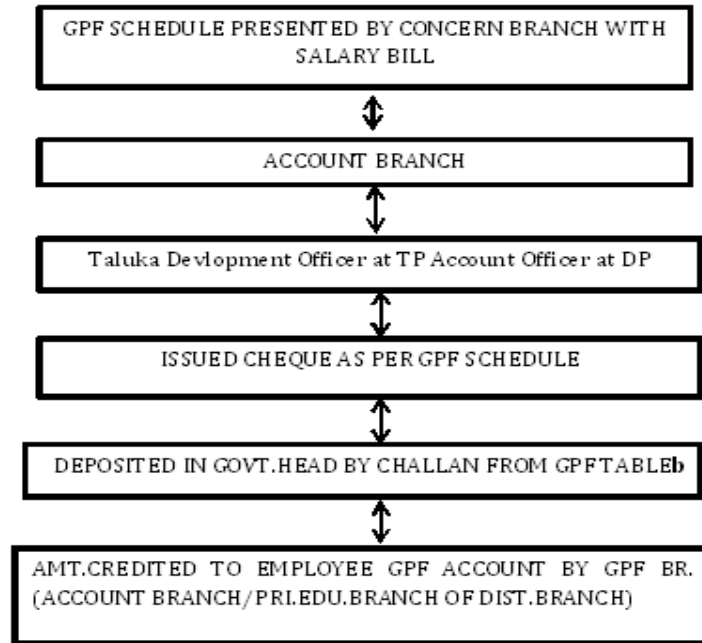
GPF SCHEDULE PRESENTED BY CONCERN BRANCH WITH SALARY BILL

ACCOUNT BRANCH

Taluka Devlopment Officer at TP Account Officer at DP

ISSUED CHEQUE AS PER GPF SCHEDULE

DEPOSITED IN GOVT.HEAD BY CHALLAN FROM GPF TABLEb

AMT.CREDITED TO EMPLOYEE GPF ACCOUNT BY GPF BR. (ACCOUNT BRANCH/PRI.EDU.BRANCH OF DIST.BRANCH)